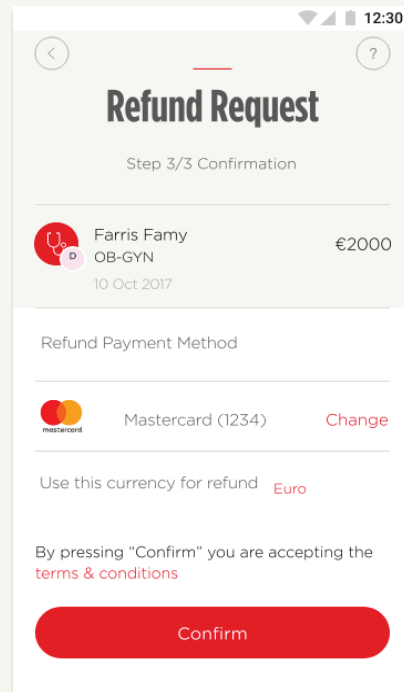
12:30

<

?

Refund Request

Step 3/3 Confirmation

D

Farris Famy
OB-GYN
10 Oct 2017

€2000

Refund Payment Method

mastercard

Mastercard (1234)

Change

Use this currency for refund

Euro

By pressing "Confirm" you are accepting the terms & conditions

Confirm